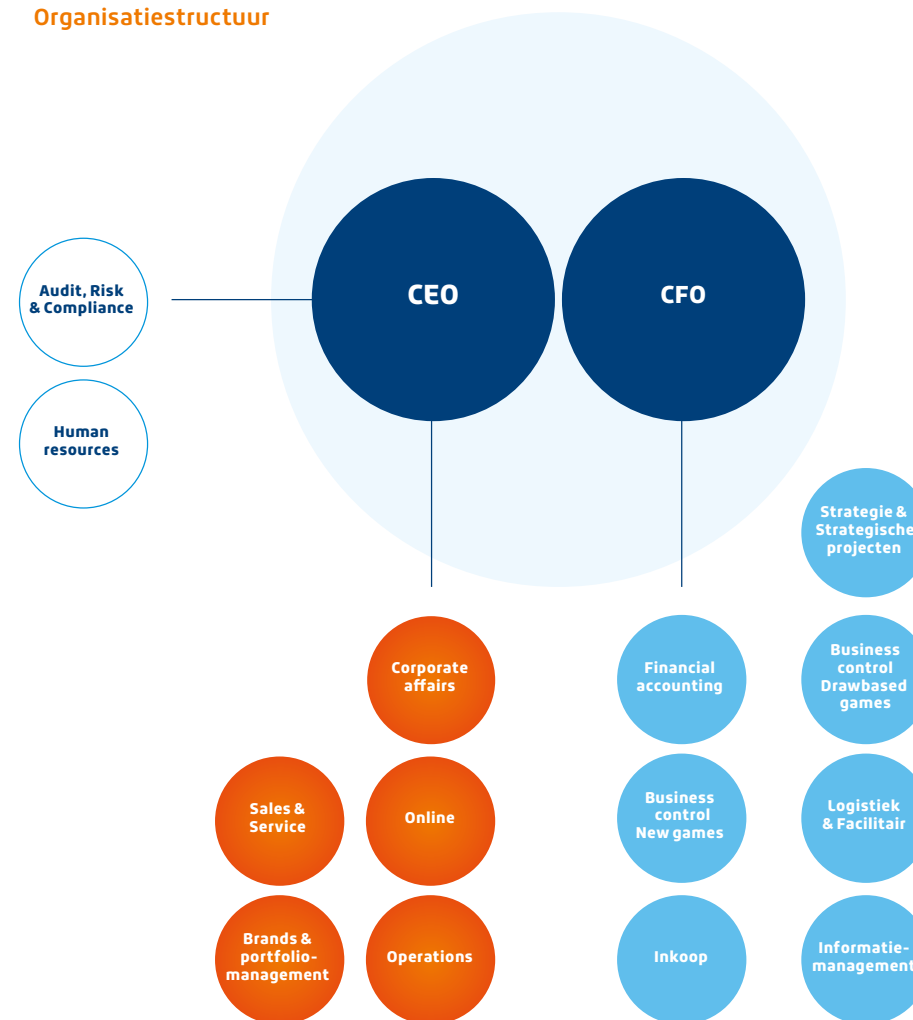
Organisatiestructuur

Audit, Risk & Compliance

Human resources

CEO

CFO

Strategie & Strategische projecten

Corporate affairs

Financial accounting

Business control Drawbased games

Sales & Service

Online

Business control New games

Logistiek & Facilitair

Brands & portfoliomanagement

Operations

Inkoop

Informatiemanagement